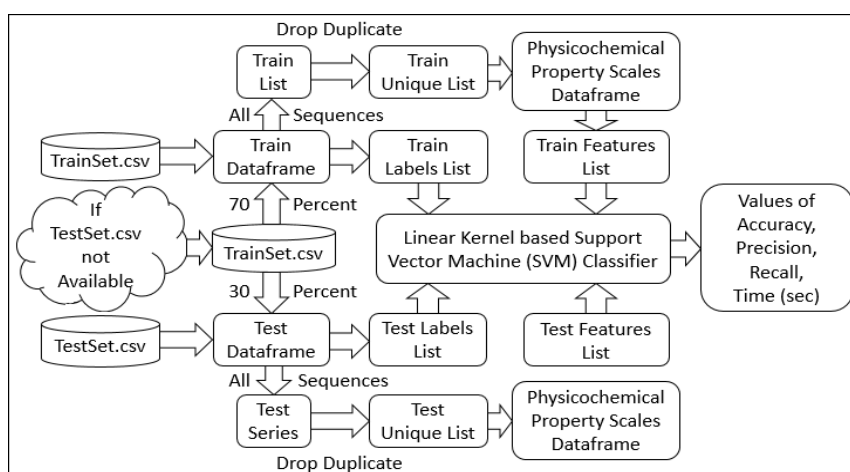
Drop Duplicate

Train List

Train Unique List

Physicochemical Property Scales Dataframe

All

Sequences

TrainSet.csv

Train Dataframe

Train Labels List

Train Features List

Values of Accuracy, Precision, Recall, Time (sec)

If TestSet.csv not Available

70

Percent

TrainSet.csv

Linear Kernel based Support Vector Machine (SVM) Classifier

30

Percent

TestSet.csv

Test Dataframe

Test Labels List

Test Features List

All

Sequences

Test Series

Test Unique List

Physicochemical Property Scales Dataframe

Drop Duplicate